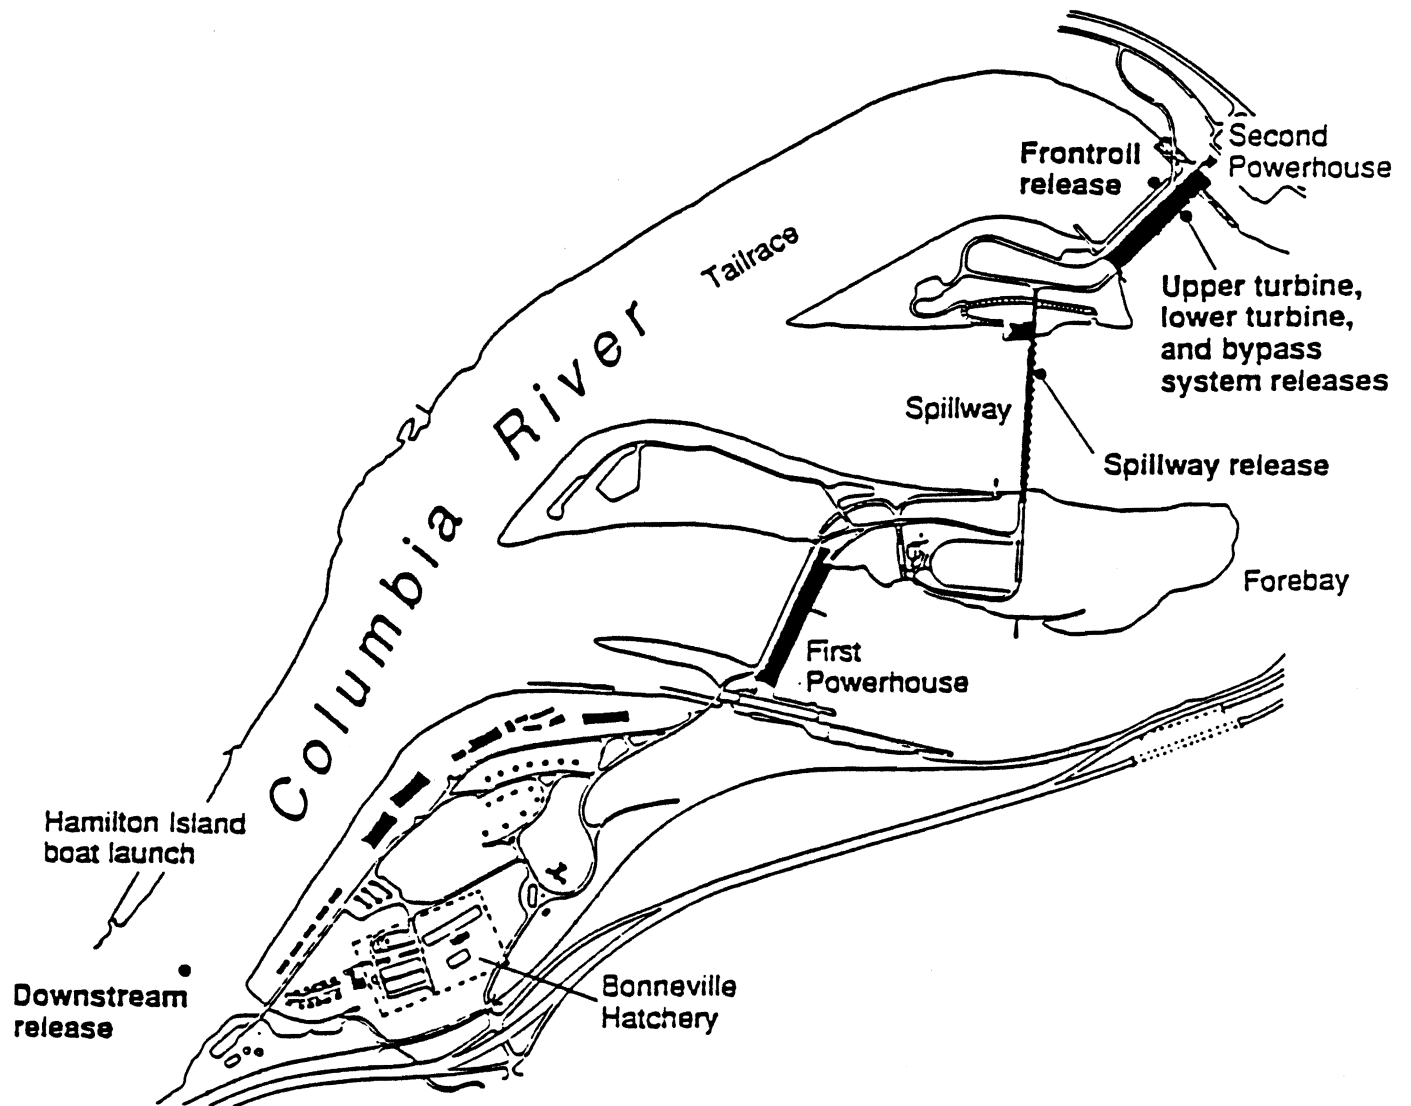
Second Powerhouse

Frontroll release

Tailrace

Upper turbine, lower turbine, and bypass system releases

Columbia River

Spillway

Spillway release

Forebay

First Powerhouse

Hamilton Island boat launch

Downstream release

Bonneville Hatchery